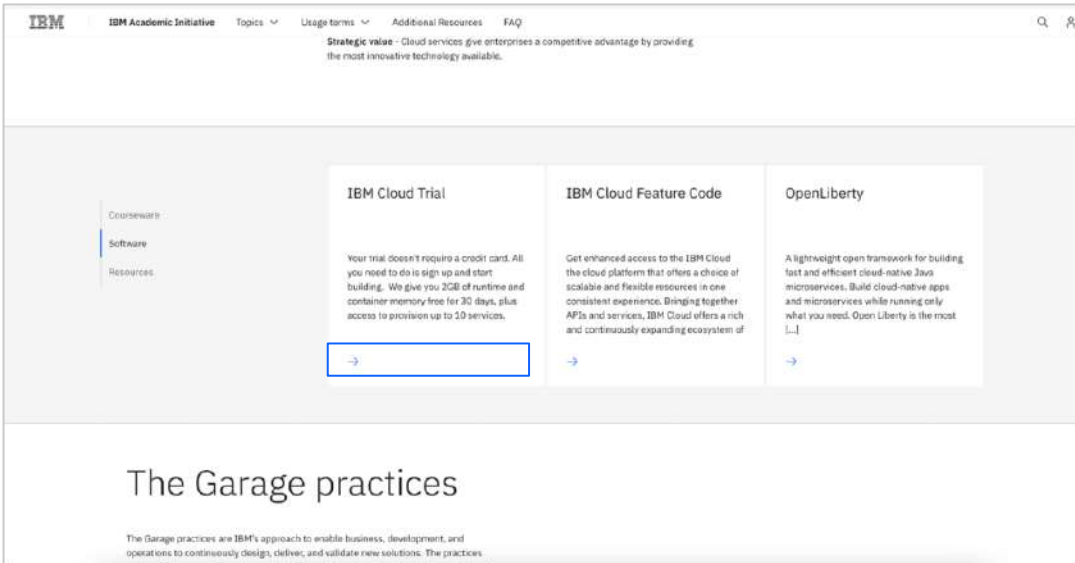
IBM IBM Academic Initiative Topics Usage terms Additional Resources FAQ

Strategic value - Cloud services give enterprises a competitive advantage by providing the most innovative technology available.

Courseware
Software
Resources

IBM Cloud Trial

Your trial doesn't require a credit card. All you need to do is sign up and start building. We give you 2GB of runtime and container memory free for 30 days, plus access to provision up to 10 services.

→

IBM Cloud Feature Code

Get enhanced access to the IBM Cloud the cloud platform that offers a choice of scalable and flexible resources in one consistent experience. Bringing together APIs and services, IBM Cloud offers a rich and continuously expanding ecosystem of

→

OpenLiberty

A lightweight open framework for building fast and efficient cloud-native Java microservices. Build cloud-native apps and microservices while running only what you need. Open Liberty is the most [...]

→

The Garage practices

The Garage practices are IBM's approach to enable business, development, and operations to continuously design, deliver, and validate new solutions. The practices